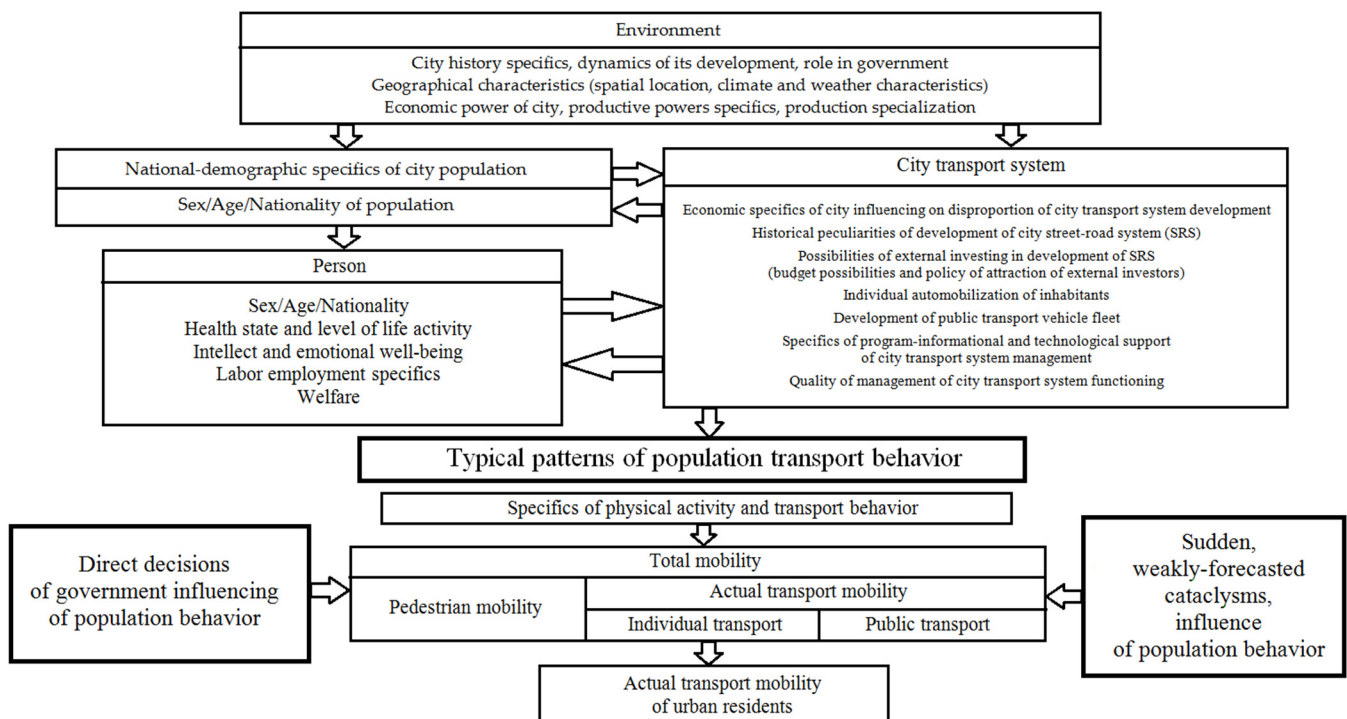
Environment

City history specifics, dynamics of its development, role in government
Geographical characteristics (spatial location, climate and weather characteristics)
Economic power of city, productive powers specifics, production specialization

National-demographic specifics of city population

Sex/Age/Nationality of population

City transport system

Economic specifics of city influencing on disproportion of city transport system development
Historical peculiarities of development of city street-road system (SRS)
Possibilities of external investing in development of SRS (budget possibilities and policy of attraction of external investors)
Individual automobilization of inhabitants
Development of public transport vehicle fleet
Specifics of program-informational and technological support of city transport system management
Quality of management of city transport system functioning

Person

Sex/Age/Nationality
Health state and level of life activity
Intellect and emotional well-being
Labor employment specifics
Welfare

Typical patterns of population transport behavior

Specifics of physical activity and transport behavior

Direct decisions of government influencing of population behavior

Total mobility

| Pedestrian mobility | Actual transport mobility | |
|---|---|---|
| | Individual transport | Public transport |

Sudden, weakly-forecasted cataclysms, influence of population behavior

Actual transport mobility of urban residents